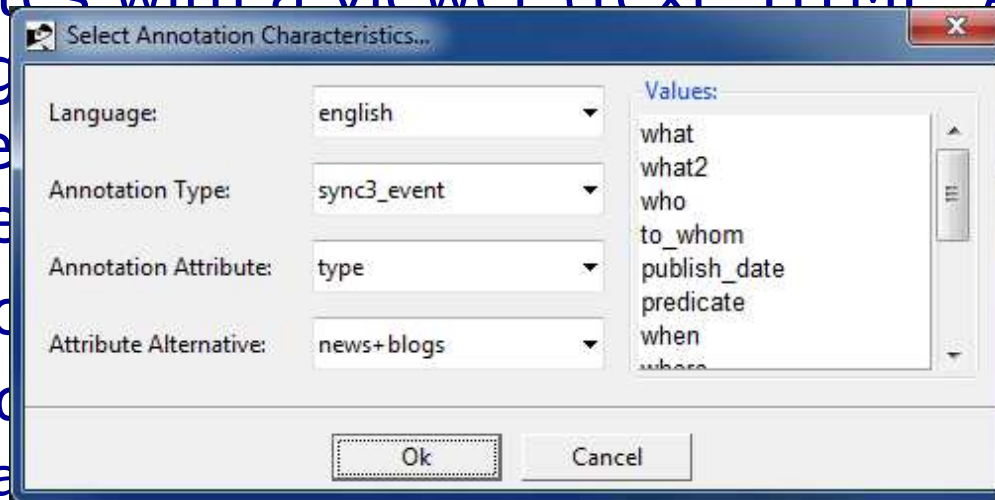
Select Annotation Characteristics...

Language: english

Annotation Type: sync3_event

Annotation Attribute: type

Attribute Alternative: news+blogs

Values:
what
what2
who
to_whom
publish_date
predicate
when
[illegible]

Ok
Cancel